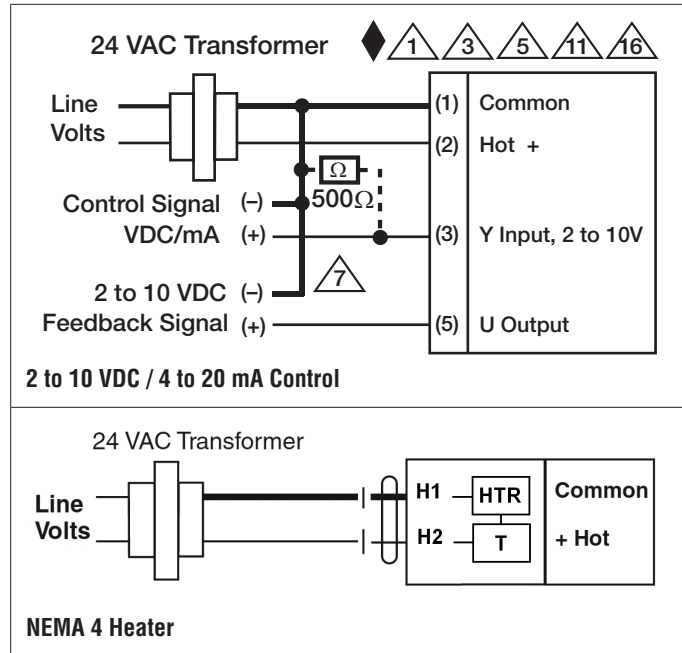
24 VAC Transformer 1 3 5 11 16

Line Volts

Control Signal (–)
VDC/mA (+)

2 to 10 VDC (–)
Feedback Signal (+)

Ω
500Ω

7

(1) Common
(2) Hot +
(3) Y Input, 2 to 10V
(5) U Output

2 to 10 VDC / 4 to 20 mA Control

24 VAC Transformer

Line Volts

H1 HTR
H2 T

Common
+ Hot

NEMA 4 Heater